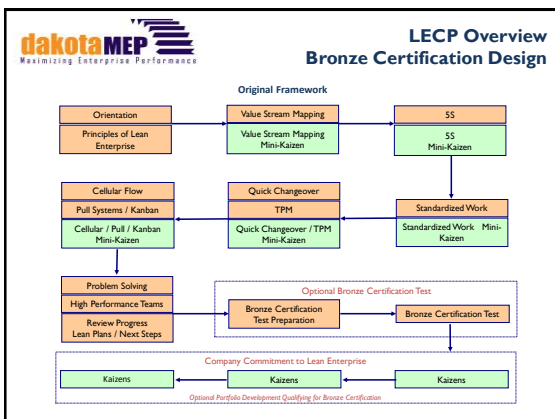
dakotaMEP
Maximizing Enterprise Performance

LECP Overview
Bronze Certification Design

Original Framework

Orientation
Principles of Lean Enterprise

Value Stream Mapping
Value Stream Mapping Mini-Kaizen

5S
5S Mini-Kaizen

Cellular Flow
Pull Systems / Kanban
Cellular / Pull / Kanban Mini-Kaizen

Quick Changeover
TPM
Quick Changeover / TPM Mini-Kaizen

Standardized Work
Standardized Work Mini-Kaizen

Problem Solving
High Performance Teams
Review Progress Lean Plans / Next Steps

Optional Bronze Certification Test
Bronze Certification Test Preparation
Bronze Certification Test

Company Commitment to Lean Enterprise
Kaizens
Kaizens
Kaizens
Optional Portfolio Development Qualifying for Bronze Certification